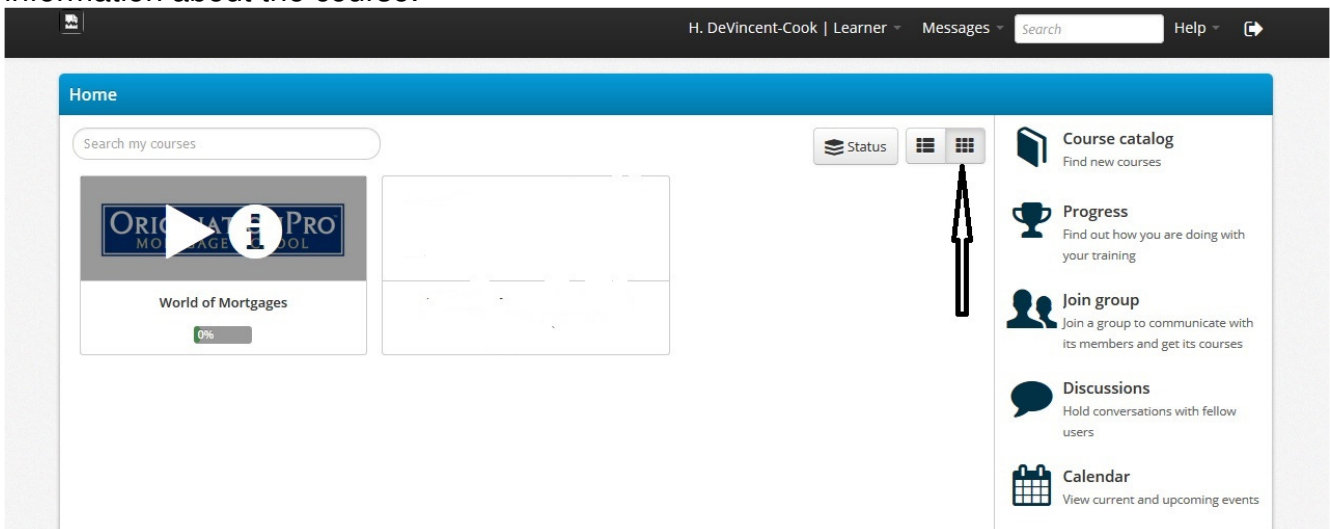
information about the course.

H. DeVincent-Cook | Learner Messages Search Help

Home

Search my courses

Status

ORIG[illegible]PRO
MO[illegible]GAGE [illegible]OOL

World of Mortgages

0%

Course catalog
Find new courses

Progress
Find out how you are doing with your training

Join group
Join a group to communicate with its members and get its courses

Discussions
Hold conversations with fellow users

Calendar
View current and upcoming events